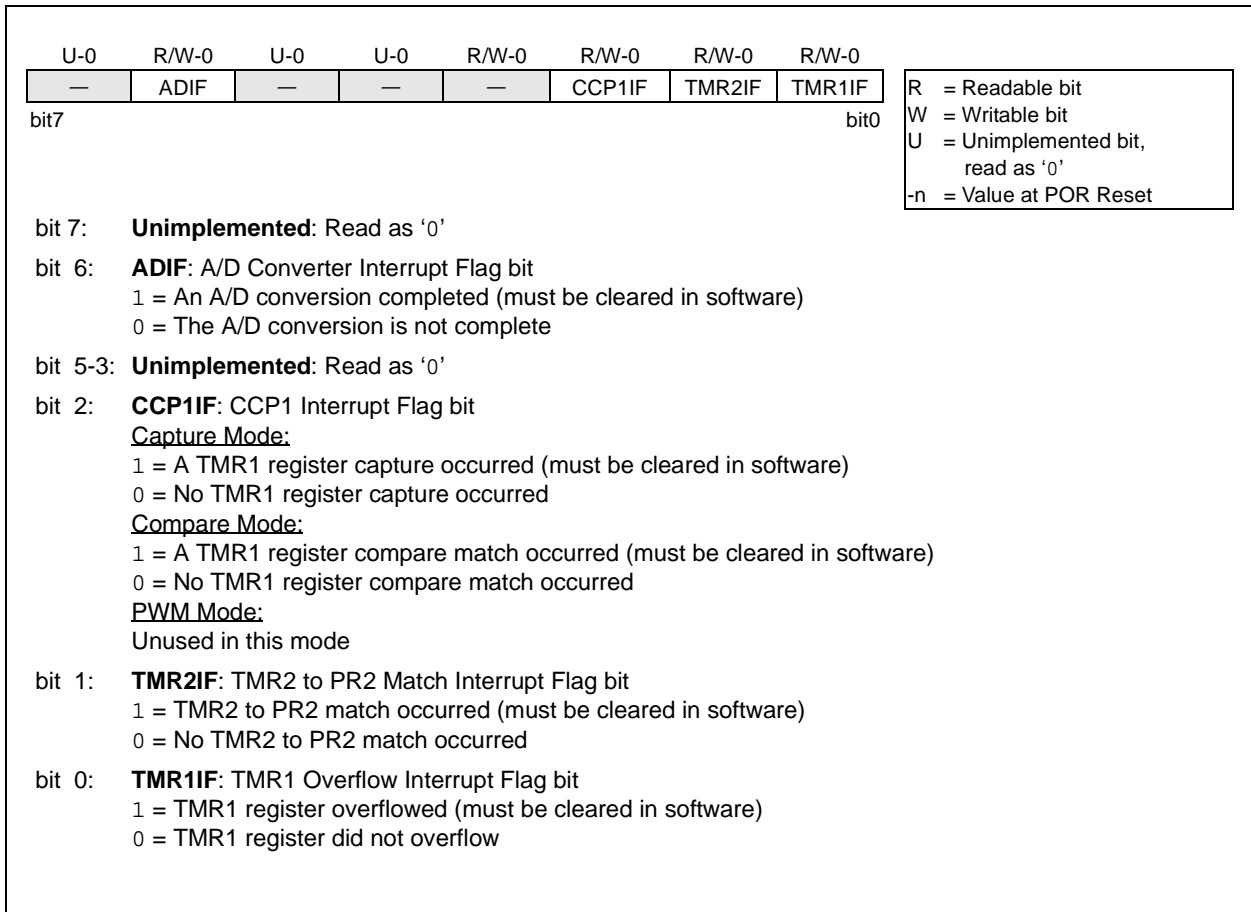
| U-0 | R/W-0 | U-0 | U-0 | R/W-0 | R/W-0 | R/W-0 | R/W-0 |
|---|---|---|---|---|---|---|---|
| — | ADIF | — | — | — | CCP1IF | TMR2IF | TMR1IF |

bit7 bit0

R = Readable bit
W = Writable bit
U = Unimplemented bit, read as '0'
-n = Value at POR Reset

bit 7: **Unimplemented**: Read as '0'

bit 6: **ADIF**: A/D Converter Interrupt Flag bit
1 = An A/D conversion completed (must be cleared in software)
0 = The A/D conversion is not complete

bit 5-3: **Unimplemented**: Read as '0'

bit 2: **CCP1IF**: CCP1 Interrupt Flag bit
Capture Mode:
1 = A TMR1 register capture occurred (must be cleared in software)
0 = No TMR1 register capture occurred
Compare Mode:
1 = A TMR1 register compare match occurred (must be cleared in software)
0 = No TMR1 register compare match occurred
PWM Mode:
Unused in this mode

bit 1: **TMR2IF**: TMR2 to PR2 Match Interrupt Flag bit
1 = TMR2 to PR2 match occurred (must be cleared in software)
0 = No TMR2 to PR2 match occurred

bit 0: **TMR1IF**: TMR1 Overflow Interrupt Flag bit
1 = TMR1 register overflowed (must be cleared in software)
0 = TMR1 register did not overflow